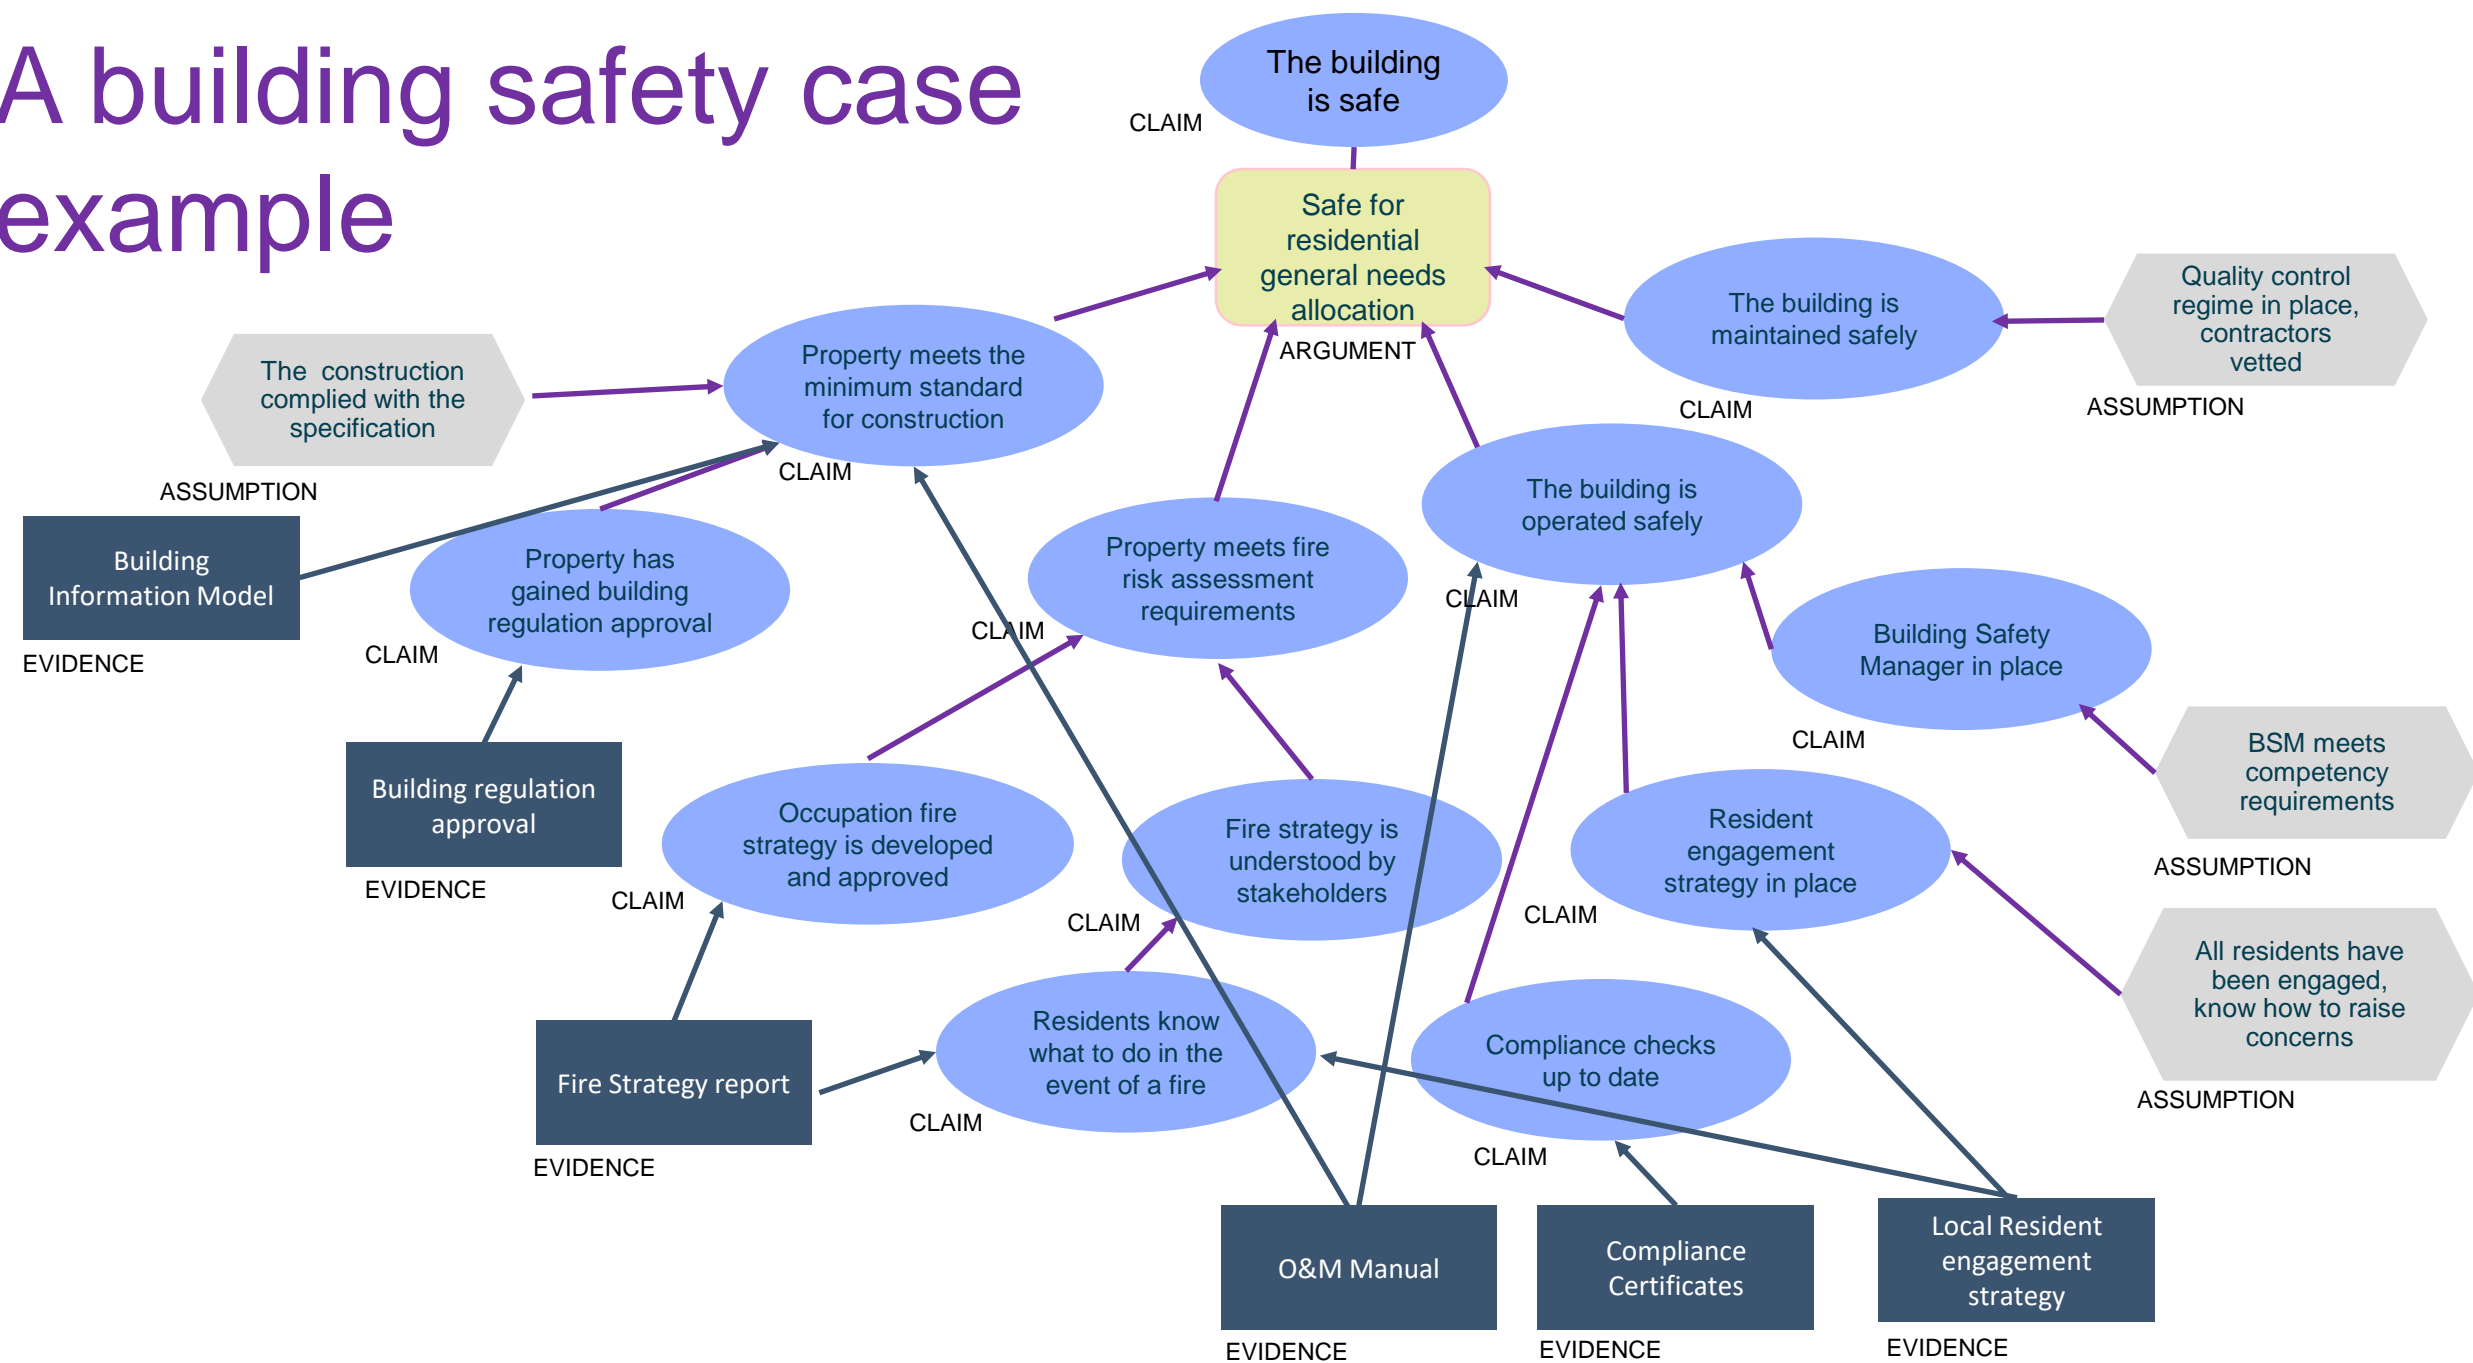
A building safety case example

The building is safe
CLAIM

Safe for residential general needs allocation
ARGUMENT

The building is maintained safely
CLAIM

Quality control regime in place, contractors vetted
ASSUMPTION

The construction complied with the specification
ASSUMPTION

Property meets the minimum standard for construction
CLAIM

Building Information Model
EVIDENCE

Property has gained building regulation approval
CLAIM

Building regulation approval
EVIDENCE

Property meets fire risk assessment requirements
CLAIM

The building is operated safely
CLAIM

Building Safety Manager in place
CLAIM

BSM meets competency requirements
ASSUMPTION

Occupation fire strategy is developed and approved
CLAIM

Fire strategy is understood by stakeholders
CLAIM

Resident engagement strategy in place
CLAIM

All residents have been engaged, know how to raise concerns
ASSUMPTION

Fire Strategy report
EVIDENCE

Residents know what to do in the event of a fire
CLAIM

Compliance checks up to date
CLAIM

O&M Manual
EVIDENCE

Compliance Certificates
EVIDENCE

Local Resident engagement strategy
EVIDENCE